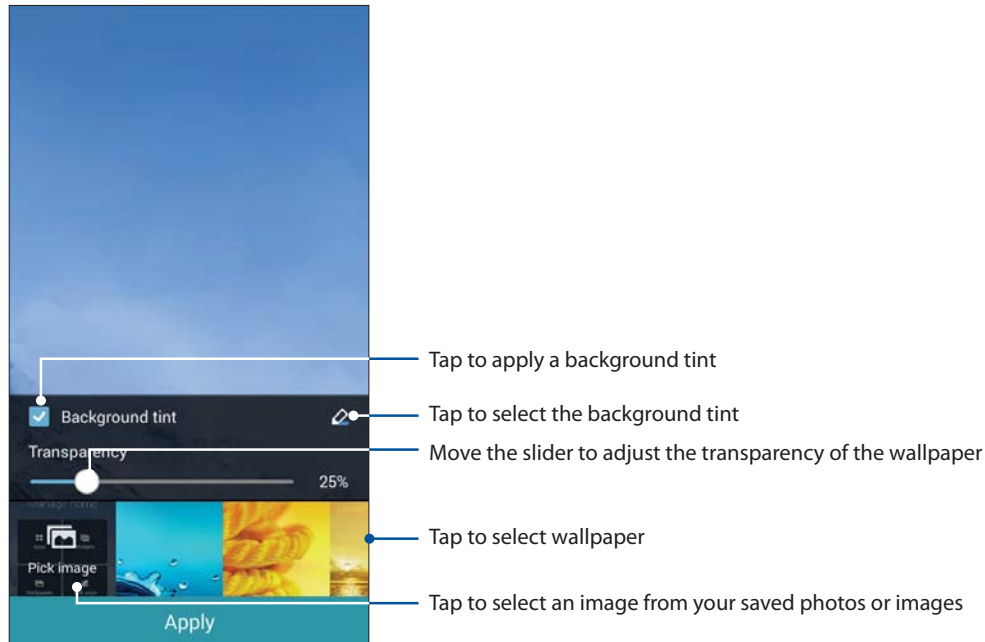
Background tint

Transparency

25%

Pick image

Apply

Tap to apply a background tint

Tap to select the background tint

Move the slider to adjust the transparency of the wallpaper

Tap to select wallpaper

Tap to select an image from your saved photos or images